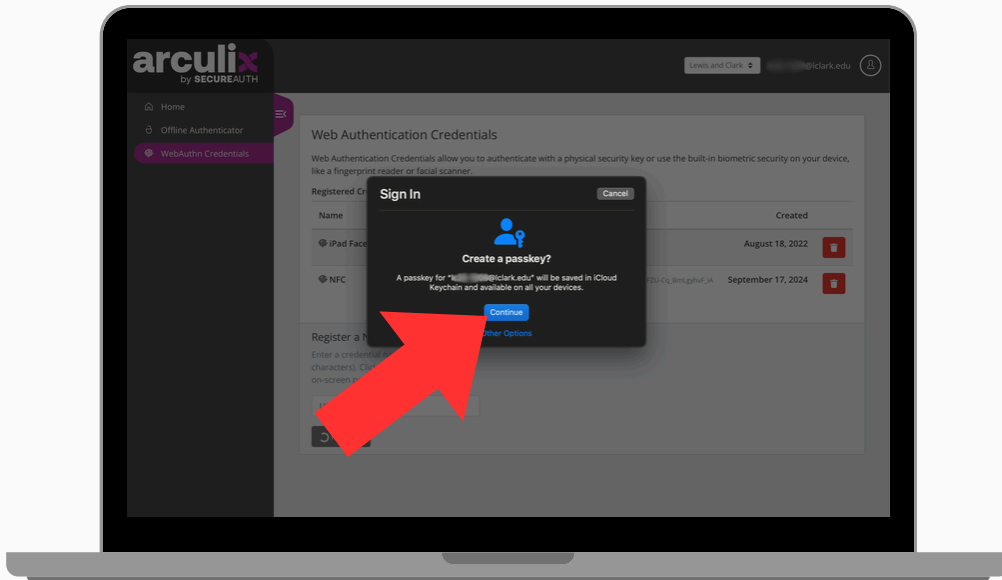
arculix by SECUREAUTH

Lewis and Clark
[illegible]@lclark.edu

Home
Offline Authenticator
WebAuthn Credentials

Web Authentication Credentials

Web Authentication Credentials allow you to authenticate with a physical security key or use the built-in biometric security on your device, like a fingerprint reader or facial scanner.

Registered Cr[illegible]

| Name | | Created | |
|---|---|---|---|
| iPad Face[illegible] | | August 18, 2022 | |
| NFC | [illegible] | September 17, 2024 | |

Register a N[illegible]

Enter a credential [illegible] characters). Cli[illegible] on-screen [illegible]

Sign In
Cancel

Create a passkey?

A passkey for "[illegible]@lclark.edu" will be saved in iCloud Keychain and available on all your devices.

Continue
Other Options